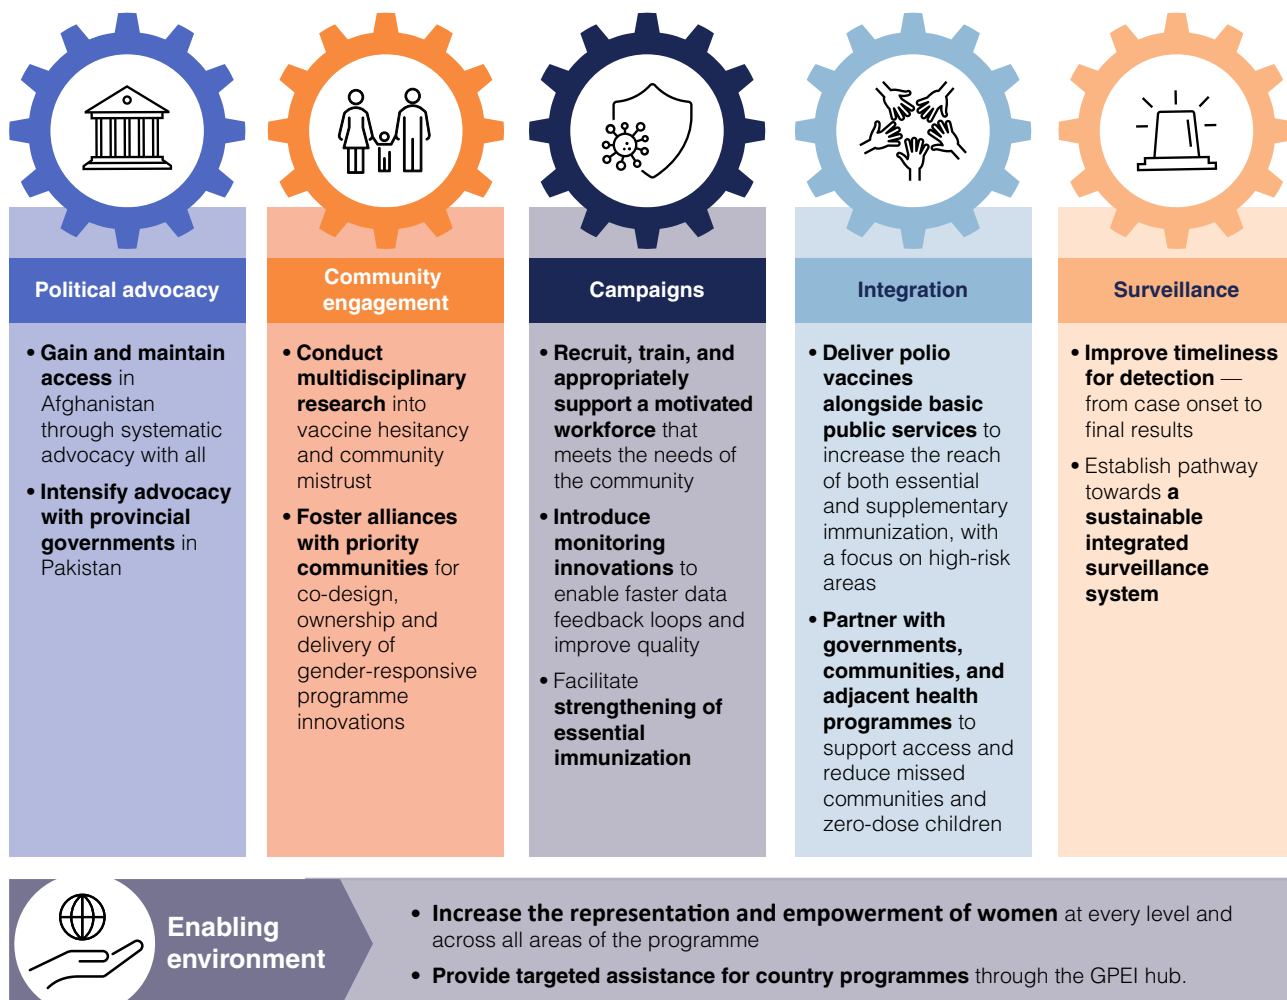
Political advocacy

• Gain and maintain access in Afghanistan through systematic advocacy with all

• Intensify advocacy with provincial governments in Pakistan

Community engagement

• Conduct multidisciplinary research into vaccine hesitancy and community mistrust

• Foster alliances with priority communities for co-design, ownership and delivery of gender-responsive programme innovations

Campaigns

• Recruit, train, and appropriately support a motivated workforce that meets the needs of the community

• Introduce monitoring innovations to enable faster data feedback loops and improve quality

• Facilitate strengthening of essential immunization

Integration

• Deliver polio vaccines alongside basic public services to increase the reach of both essential and supplementary immunization, with a focus on high-risk areas

• Partner with governments, communities, and adjacent health programmes to support access and reduce missed communities and zero-dose children

Surveillance

• Improve timeliness for detection — from case onset to final results

• Establish pathway towards a sustainable integrated surveillance system

Enabling environment

• Increase the representation and empowerment of women at every level and across all areas of the programme

• Provide targeted assistance for country programmes through the GPEI hub.